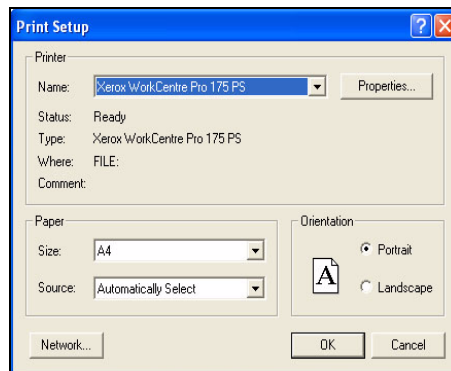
Print Setup

Printer

Name: Xerox WorkCentre Pro 175 PS

Properties...

Status: Ready

Type: Xerox WorkCentre Pro 175 PS

Where: FILE:

Comment:

Paper

Size: A4

Source: Automatically Select

Orientation

A

Portrait

Landscape

Network...

OK

Cancel